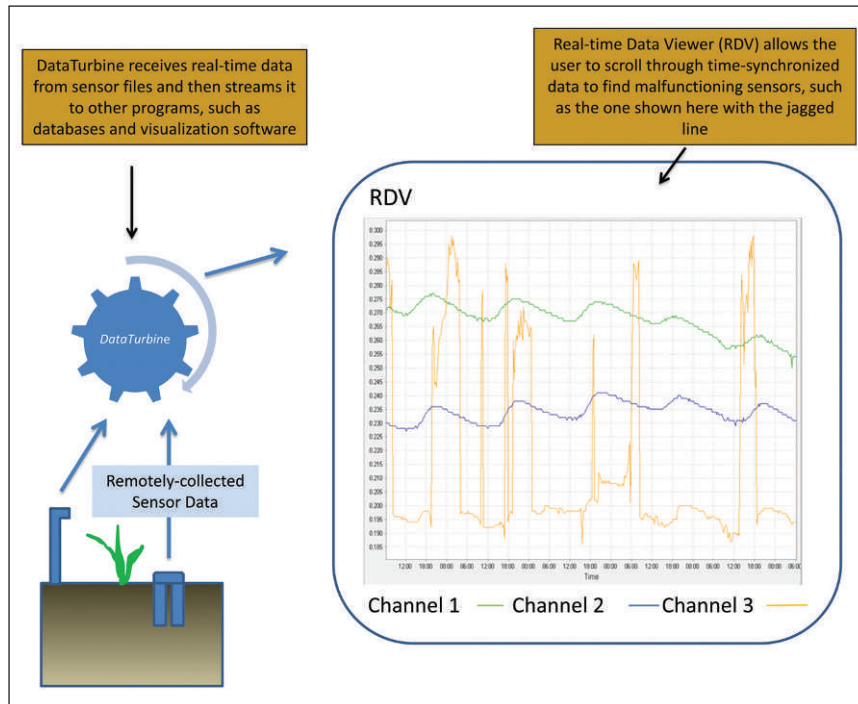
DataTurbine receives real-time data from sensor files and then streams it to other programs, such as databases and visualization software

Real-time Data Viewer (RDV) allows the user to scroll through time-synchronized data to find malfunctioning sensors, such as the one shown here with the jagged line

DataTurbine

Remotely-collected Sensor Data

RDV

0.300
0.295
0.290
0.285
0.280
0.275
0.270
0.265
0.260
0.255
0.250
0.245
0.240
0.235
0.230
0.225
0.220
0.215
0.210
0.205
0.200
0.195
0.190
0.185

12:00 18:00 00:00 06:00 12:00 18:00 00:00 06:00 12:00 18:00 00:00 06:00 12:00 18:00 00:00 06:00 12:00 18:00 00:00 06:00
Time

Channel 1 Channel 2 Channel 3